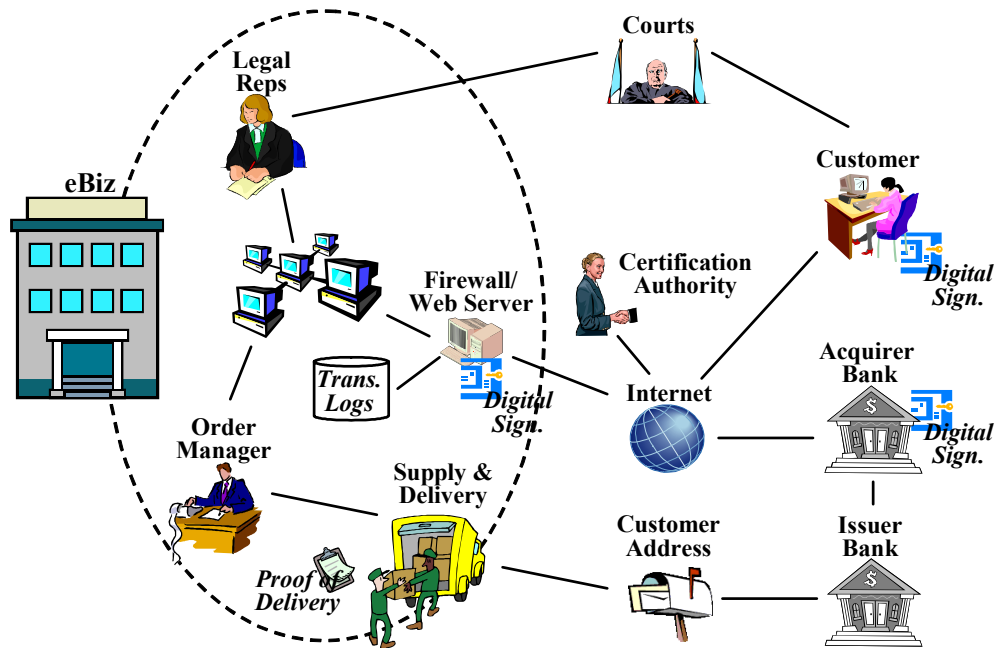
Courts

Legal Reps

eBiz

Customer

Digital Sign.

Certification Authority

Firewall/ Web Server

Trans. Logs

Digital Sign.

Internet

Acquirer Bank

Digital Sign.

Order Manager

Supply & Delivery

Customer Address

Issuer Bank

Proof of Delivery